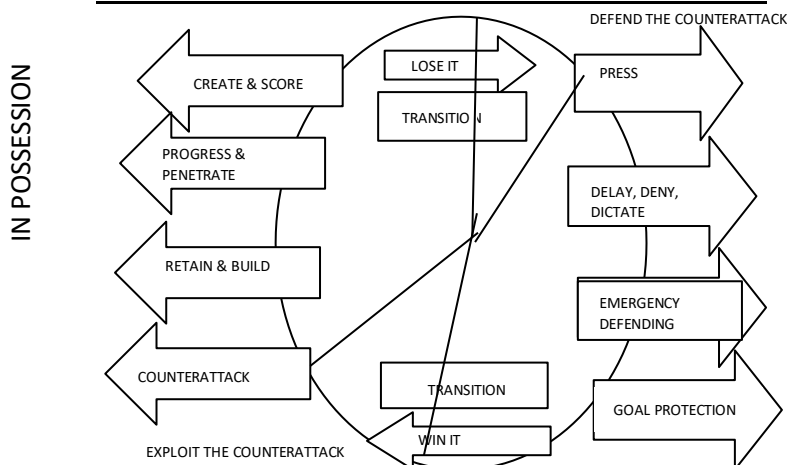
IN POSSESSION

DEFEND THE COUNTERATTACK

CREATE & SCORE

LOSE IT

TRANSITION

PRESS

PROGRESS & PENETRATE

DELAY, DENY, DICTATE

RETAIN & BUILD

EMERGENCY DEFENDING

COUNTERATTACK

TRANSITION

GOAL PROTECTION

WIN IT

EXPLOIT THE COUNTERATTACK